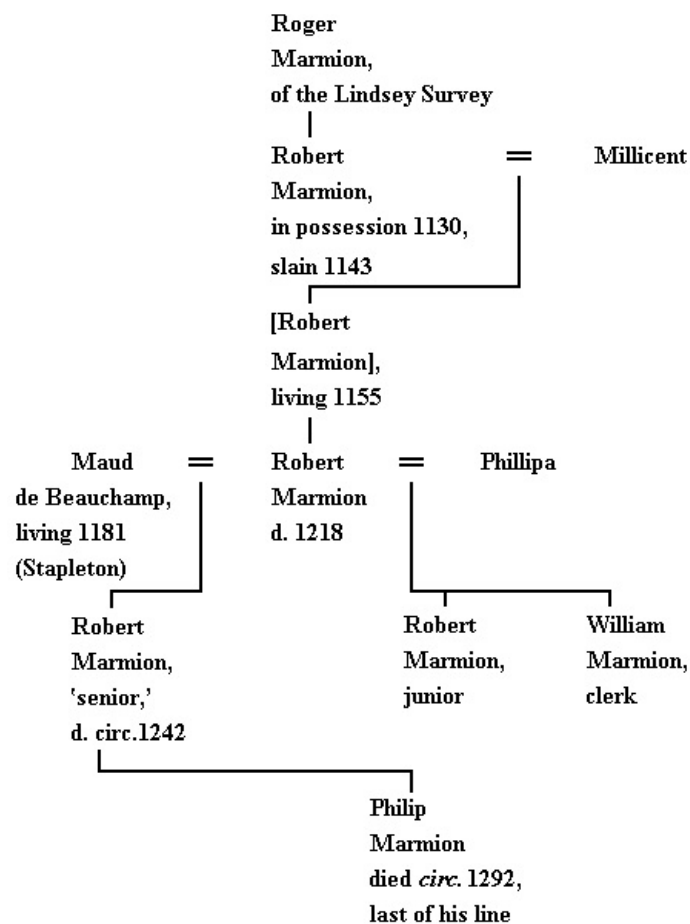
Roger Marmion, of the Lindsey Survey

Robert Marmion, in possession 1130, slain 1143 = Millicent

[Robert Marmion], living 1155

Maud de Beauchamp, living 1181 (Stapleton) = Robert Marmion d. 1218 = Phillipa

Robert Marmion, 'senior,' d. circ.1242

Robert Marmion, junior

William Marmion, clerk

Philip Marmion died *circ.* 1292, last of his line